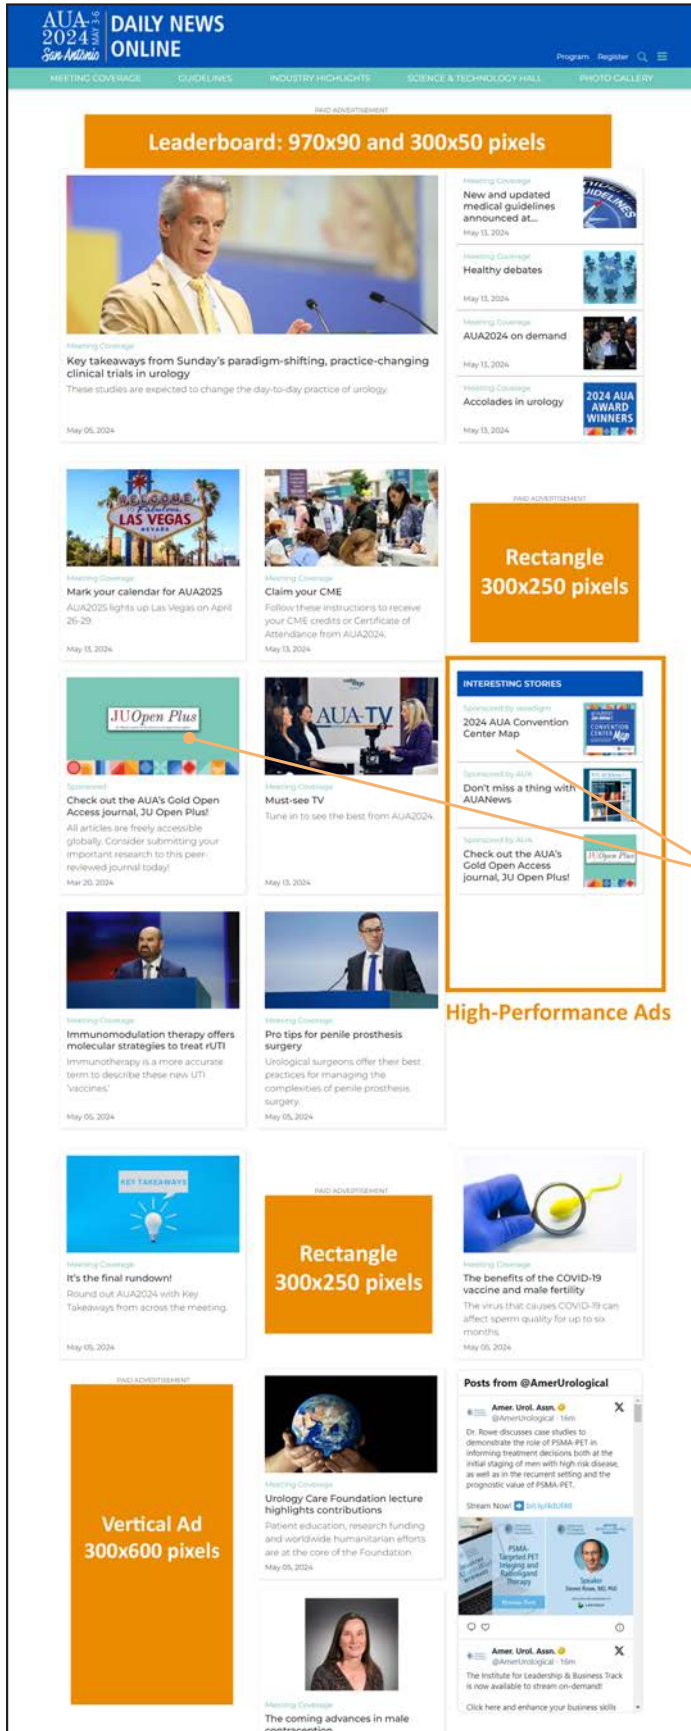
AUA 2024 MAY 3-6 San Antonio | DAILY NEWS ONLINE

Program Register

MEETING COVERAGE GUIDELINES INDUSTRY HIGHLIGHTS SCIENCE & TECHNOLOGY HALL PHOTO GALLERY

PAID ADVERTISEMENT

Leaderboard: 970x90 and 300x50 pixels

Meeting Coverage
Key takeaways from Sunday's paradigm-shifting, practice-changing clinical trials in urology
These studies are expected to change the day-to-day practice of urology.
May 05, 2024

Meeting Coverage
New and updated medical guidelines announced at...
May 13, 2024

Meeting Coverage
Healthy debates
May 13, 2024

Meeting Coverage
AUA2024 on demand
May 13, 2024

Meeting Coverage
Accolades in urology
May 13, 2024

2024 AUA AWARD WINNERS

Meeting Coverage
Mark your calendar for AUA2025
AUA2025 lights up Las Vegas on April 26-29.
May 13, 2024

Meeting Coverage
Claim your CME
Follow these instructions to receive your CME credits or Certificate of Attendance from AUA2024.
May 13, 2024

PAID ADVERTISEMENT

Rectangle 300x250 pixels

INTERESTING STORIES

Sponsored by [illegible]
2024 AUA Convention Center Map

Sponsored by AUA
Don't miss a thing with AUANews

Sponsored by AUA
Check out the AUA's Gold Open Access journal, JU Open Plus!

High-Performance Ads

JU Open Plus

Sponsored
Check out the AUA's Gold Open Access journal, JU Open Plus!
All articles are freely accessible globally. Consider submitting your important research to this peer-reviewed journal today!
Mar 20, 2024

AUA-TV

Meeting Coverage
Must-see TV
Tune in to see the best from AUA2024.
May 13, 2024

Meeting Coverage
Immunomodulation therapy offers molecular strategies to treat rUTI
Immunotherapy is a more accurate term to describe these new UTI 'vaccines.'
May 05, 2024

Meeting Coverage
Pro tips for penile prosthesis surgery
Urological surgeons offer their best practices for managing the complexities of penile prosthesis surgery.
May 05, 2024

KEY TAKEAWAYS

Meeting Coverage
It's the final rundown!
Round out AUA2024 with Key Takeaways from across the meeting.
May 05, 2024

PAID ADVERTISEMENT

Rectangle 300x250 pixels

Meeting Coverage
The benefits of the COVID-19 vaccine and male fertility
The virus that causes COVID-19 can affect sperm quality for up to six months.
May 05, 2024

PAID ADVERTISEMENT

Vertical Ad 300x600 pixels

Meeting Coverage
Urology Care Foundation lecture highlights contributions
Patient education, research funding and worldwide humanitarian efforts are at the core of the Foundation.
May 05, 2024

Posts from @AmerUrological

Amer. Urol. Assn. @AmerUrological · 16m
Dr. Rowe discusses case studies to demonstrate the role of PSMA-PET in informing treatment decisions both at the initial staging of men with high risk disease, as well as in the recurrent setting and the prognostic value of PSMA-PET.
Stream Now! bit.ly/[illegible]

PSMA-Targeted PET Imaging and Radioligand Therapy
Speaker Steven Rowe, MD, PhD

Amer. Urol. Assn. @AmerUrological · 16m
The Institute for Leadership & Business Track is now available to stream on-demand!
Click here and enhance your business skills

Meeting Coverage
The coming advances in male contraception